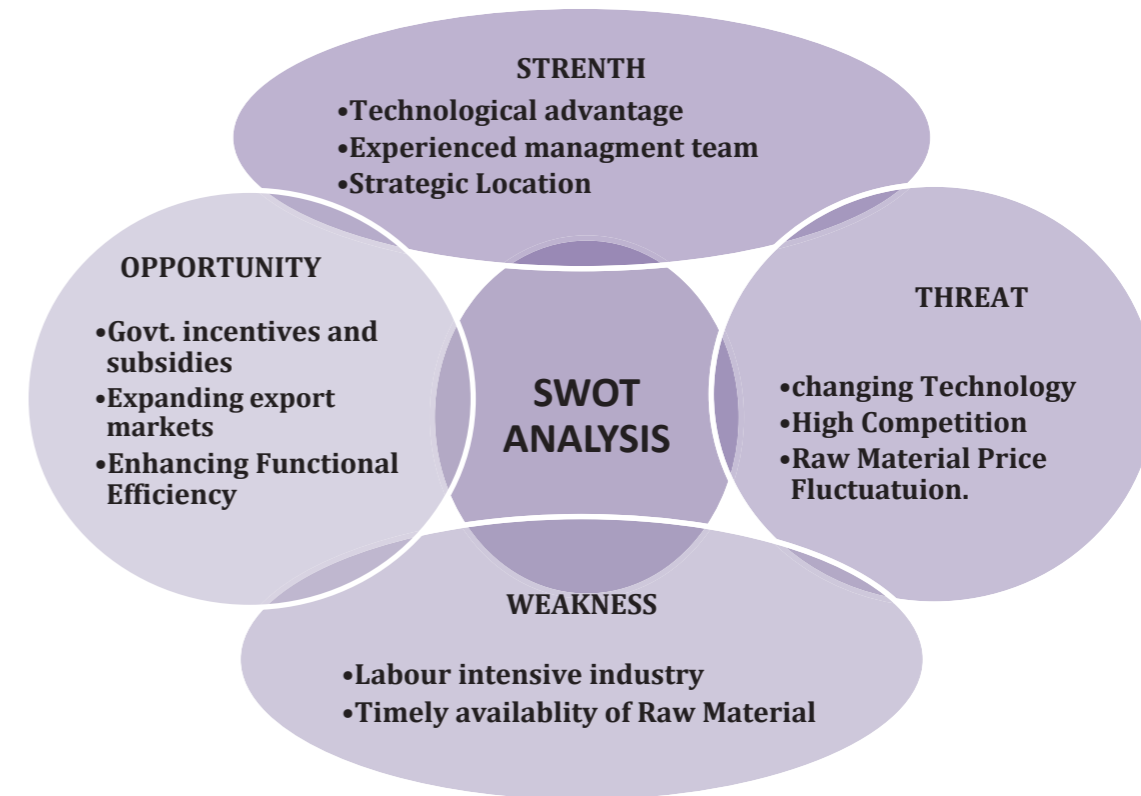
STRENTH
•Technological advantage
•Experienced managment team
•Strategic Location

OPPORTUNITY
•Govt. incentives and subsidies
•Expanding export markets
•Enhancing Functional Efficiency

SWOT ANALYSIS

THREAT
•changing Technology
•High Competition
•Raw Material Price Fluctuatuion.

WEAKNESS
•Labour intensive industry
•Timely availablity of Raw Material